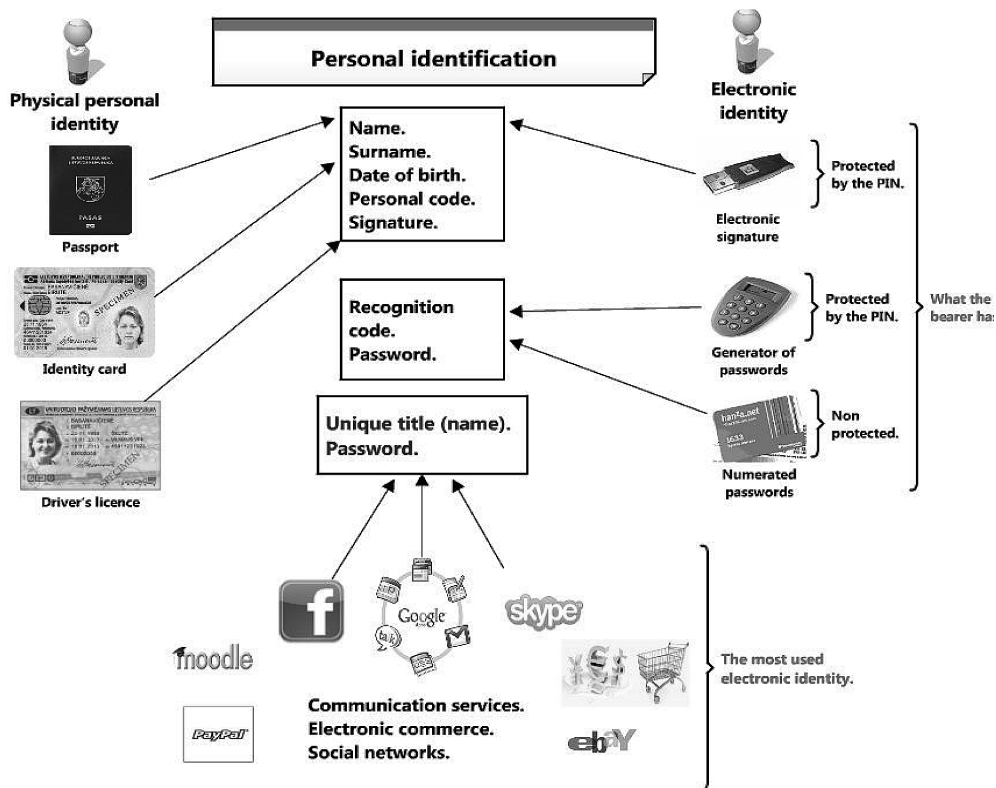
Personal identification

Physical personal identity

PASAS

Passport

SPECIMEN

Identity card

SPECIMEN

Driver's licence

Name.
Surname.
Date of birth.
Personal code.
Signature.

Recognition code.
Password.

Unique title (name).
Password.

Electronic identity

Electronic signature

Protected by the PIN.

Generator of passwords

Protected by the PIN.

Numerated passwords

Non protected.

What the bearer has

moodle

PayPal

Google

talk

skype

ebay

Communication services.
Electronic commerce.
Social networks.

The most used electronic identity.